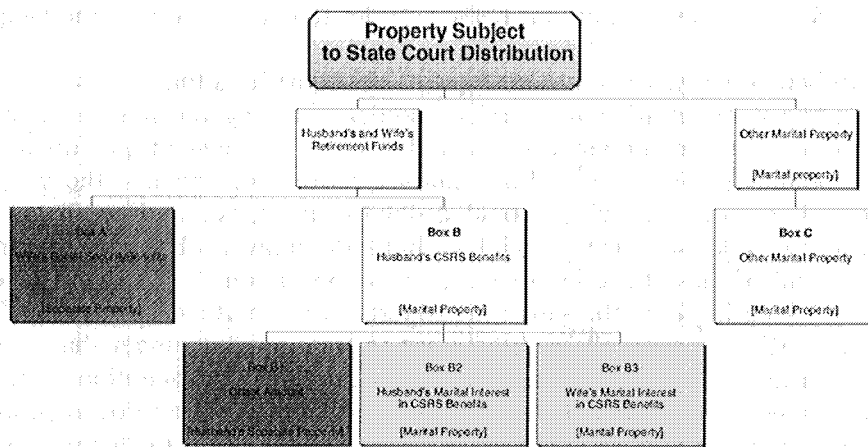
Property Subject to State Court Distribution

Husband's and Wife's Retirement Funds

Other Marital Property

[Marital property]

Box A

Wife's Social Security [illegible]

[Separate Property]

Box B

Husband's CSRS Benefits

[Marital Property]

Box C

Other Marital Property

[Marital Property]

Box B1

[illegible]

[Husband's Separate Property]

Box B2

Husband's Marital Interest in CSRS Benefits

[Marital Property]

Box B3

Wife's Marital Interest in CSRS Benefits

[Marital Property]